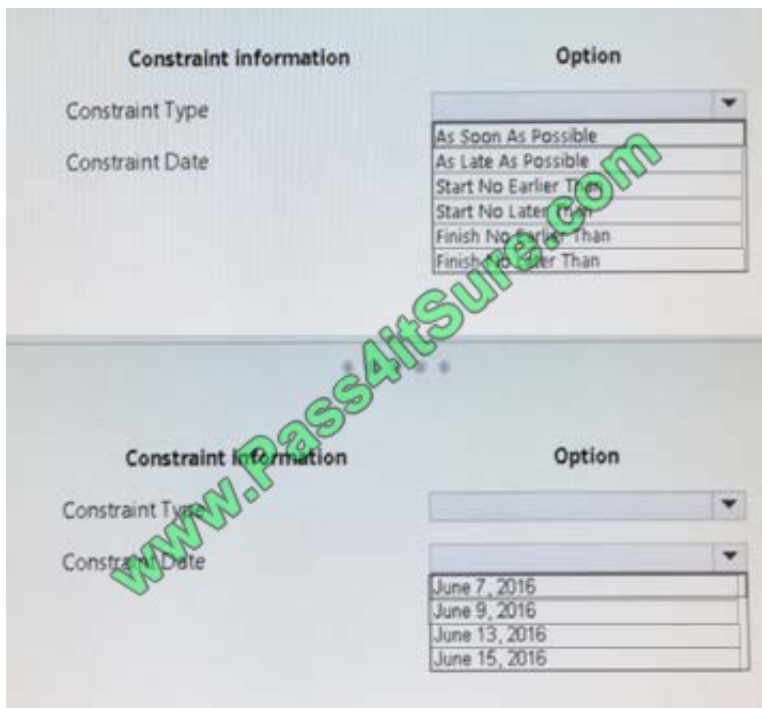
| Constraint information | Option |
|---|---|
| Constraint Type | |
| Constraint Date | |

As Soon As Possible
As Late As Possible
Start No Earlier Than
Start No Later Than
Finish No Earlier Than
Finish No Later Than

www.Pass4itSure.com

| Constraint information | Option |
|---|---|
| Constraint Type | |
| Constraint Date | |

June 7, 2016
June 9, 2016
June 13, 2016
June 15, 2016